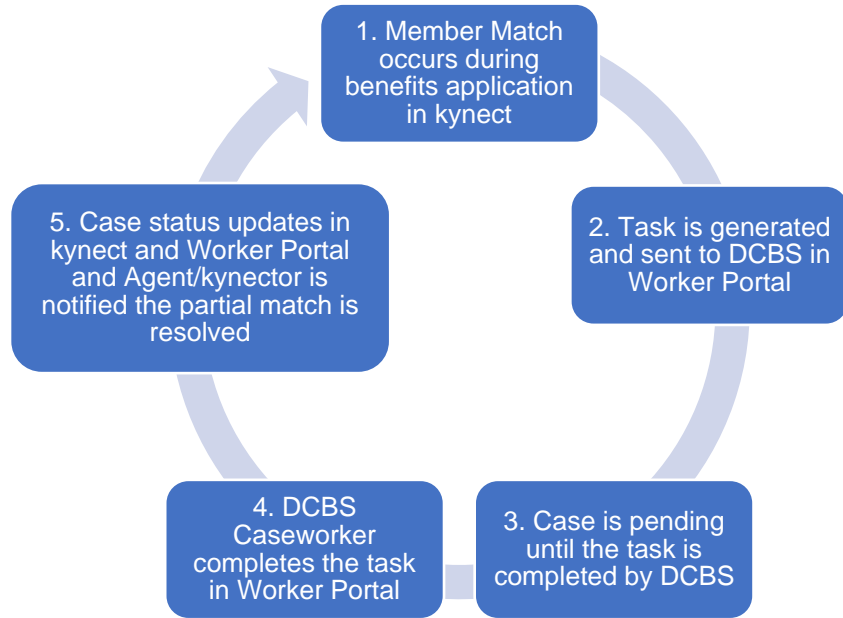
1. Member Match occurs during benefits application in kynect

2. Task is generated and sent to DCBS in Worker Portal

3. Case is pending until the task is completed by DCBS

4. DCBS Caseworker completes the task in Worker Portal

5. Case status updates in kynect and Worker Portal and Agent/kynector is notified the partial match is resolved